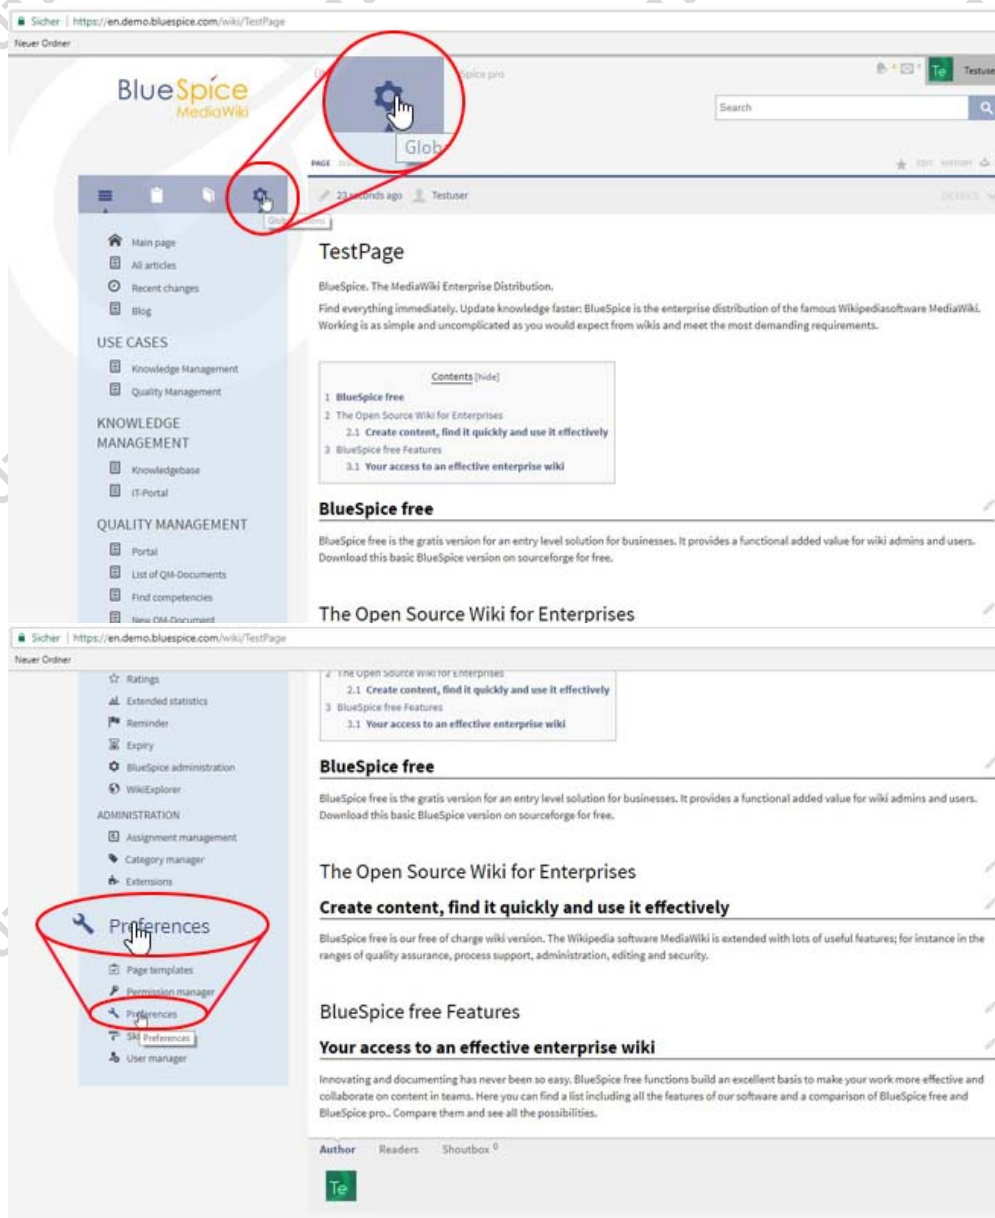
Sicher | https://en.demo.bluespice.com/wiki/TestPage

Neuer Ordner

BlueSpice MediaWiki

Glob

Spice pro

Te Testuse

Search

PAGE

EDIT HISTORY

23 seconds ago Testuser

DETAILS

Main page
All articles
Recent changes
Blog

USE CASES
Knowledge Management
Quality Management

KNOWLEDGE MANAGEMENT
Knowledgebase
IT-Portal

QUALITY MANAGEMENT
Portal
List of QM-Documents
Find competencies
New QM-Document

TestPage

BlueSpice. The MediaWiki Enterprise Distribution.

Find everything immediately. Update knowledge faster: BlueSpice is the enterprise distribution of the famous Wikipediasoftware MediaWiki. Working is as simple and uncomplicated as you would expect from wikis and meet the most demanding requirements.

Contents [hide]
1 BlueSpice free
2 The Open Source Wiki for Enterprises
2.1 Create content, find it quickly and use it effectively
3 BlueSpice free Features
3.1 Your access to an effective enterprise wiki

BlueSpice free

BlueSpice free is the gratis version for an entry level solution for businesses. It provides a functional added value for wiki admins and users. Download this basic BlueSpice version on sourceforge for free.

The Open Source Wiki for Enterprises

Sicher | https://en.demo.bluespice.com/wiki/TestPage

Neuer Ordner

Ratings
Extended statistics
Reminder
Expiry
BlueSpice administration
WikiExplorer

ADMINISTRATION
Assignment management
Category manager
Extensions

Preferences

Page templates
Permission manager
Preferences
Preferences
User manager

2 The Open Source Wiki for Enterprises
2.1 Create content, find it quickly and use it effectively
3 BlueSpice free Features
3.1 Your access to an effective enterprise wiki

BlueSpice free

BlueSpice free is the gratis version for an entry level solution for businesses. It provides a functional added value for wiki admins and users. Download this basic BlueSpice version on sourceforge for free.

The Open Source Wiki for Enterprises

Create content, find it quickly and use it effectively

BlueSpice free is our free of charge wiki version. The Wikipedia software MediaWiki is extended with lots of useful features; for instance in the ranges of quality assurance, process support, administration, editing and security.

BlueSpice free Features

Your access to an effective enterprise wiki

Innovating and documenting has never been so easy. BlueSpice free functions build an excellent basis to make your work more effective and collaborate on content in teams. Here you can find a list including all the features of our software and a comparison of BlueSpice free and BlueSpice pro.. Compare them and see all the possibilities.

Author Readers Shoutbox 0

Te